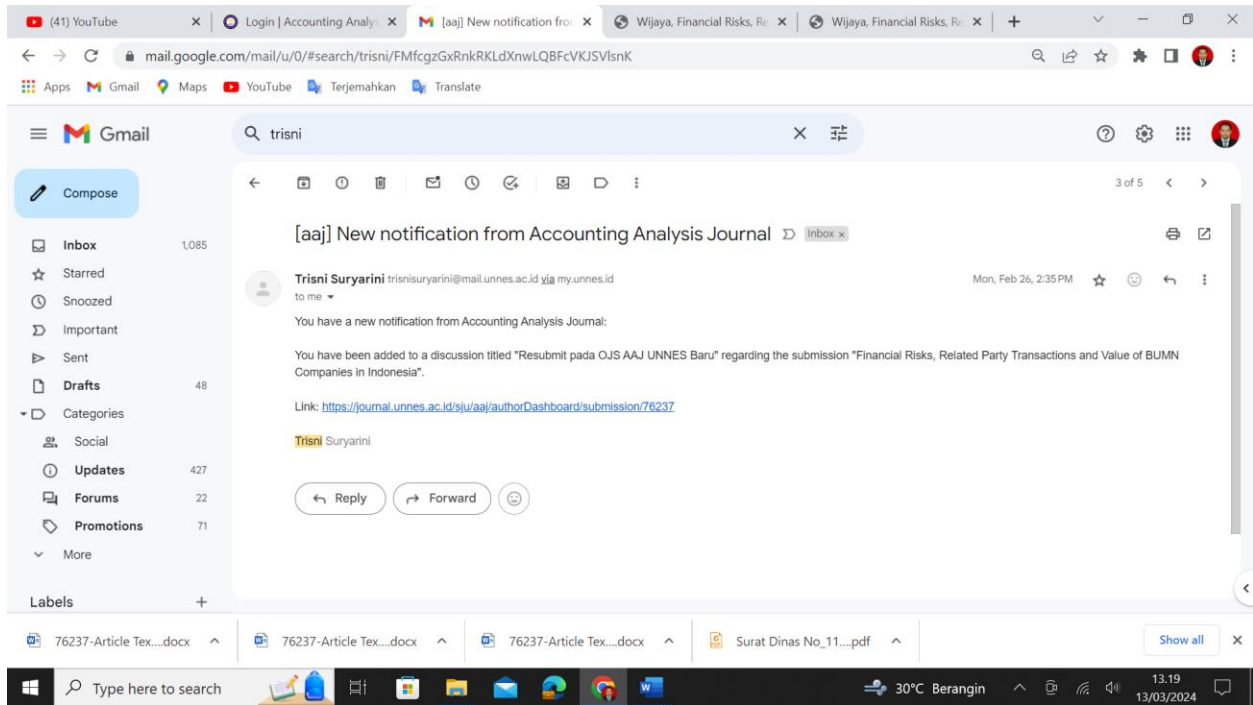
(41) YouTube
Login | Accounting Analys
[aaj] New notification fro
Wijaya, Financial Risks, Re
Wijaya, Financial Risks, Re

mail.google.com/mail/u/0/#search/trisni/FMfcgzGxRnkRKLdXnwLQBFcVKJSVlsnK

Apps Gmail Maps YouTube Terjemahkan Translate

Gmail
trisni

Compose
Inbox 1,085
Starred
Snoozed
Important
Sent
Drafts 48
Categories
Social
Updates 427
Forums 22
Promotions 71
More
Labels +

3 of 5

[aaj] New notification from Accounting Analysis Journal Inbox ×

Trisni Suryarini trisnisuryarini@mail.unnes.ac.id via my.unnes.id
to me
Mon, Feb 26, 2:35 PM

You have a new notification from Accounting Analysis Journal:

You have been added to a discussion titled "Resubmit pada OJS AAJ UNNES Baru" regarding the submission "Financial Risks, Related Party Transactions and Value of BUMN Companies in Indonesia".

Link: https://journal.unnes.ac.id/sju/aaj/authorDashboard/submission/76237

Trisni Suryarini

Reply
Forward

76237-Article Tex....docx
76237-Article Tex....docx
76237-Article Tex....docx
Surat Dinas No_11....pdf
Show all

Type here to search
30°C Berangin
13.19
13/03/2024